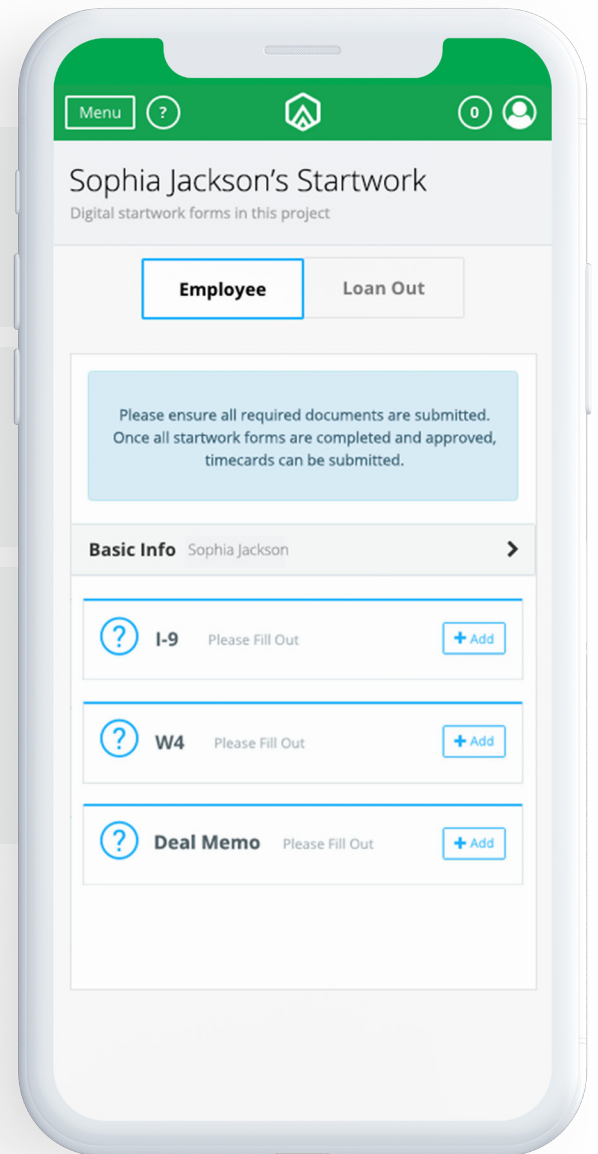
Menu ?

0

Sophia Jackson's Startwork
Digital startwork forms in this project

Employee Loan Out

Please ensure all required documents are submitted. Once all startwork forms are completed and approved, timecards can be submitted.

Basic Info Sophia Jackson

? I-9 Please Fill Out + Add

? W4 Please Fill Out + Add

? Deal Memo Please Fill Out + Add